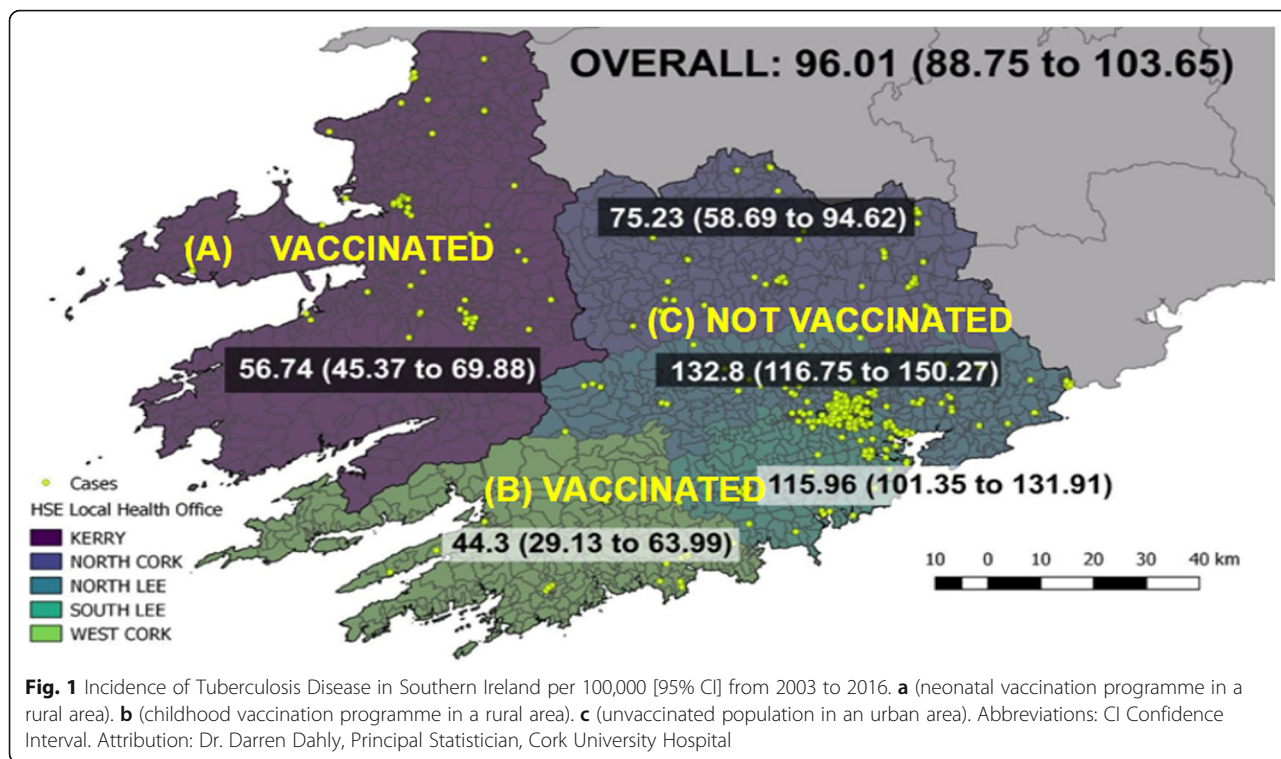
OVERALL: 96.01 (88.75 to 103.65)

75.23 (58.69 to 94.62)

(A) VACCINATED

(C) NOT VACCINATED

56.74 (45.37 to 69.88)

132.8 (116.75 to 150.27)

Cases
HSE Local Health Office
KERRY
NORTH CORK
NORTH LEE
SOUTH LEE
WEST CORK

(B) VACCINATED

115.96 (101.35 to 131.91)

44.3 (29.13 to 63.99)

10 0 10 20 30 40 km

**Fig. 1** Incidence of Tuberculosis Disease in Southern Ireland per 100,000 [95% CI] from 2003 to 2016. **a** (neonatal vaccination programme in a rural area). **b** (childhood vaccination programme in a rural area). **c** (unvaccinated population in an urban area). Abbreviations: CI Confidence Interval. Attribution: Dr. Darren Dahly, Principal Statistician, Cork University Hospital